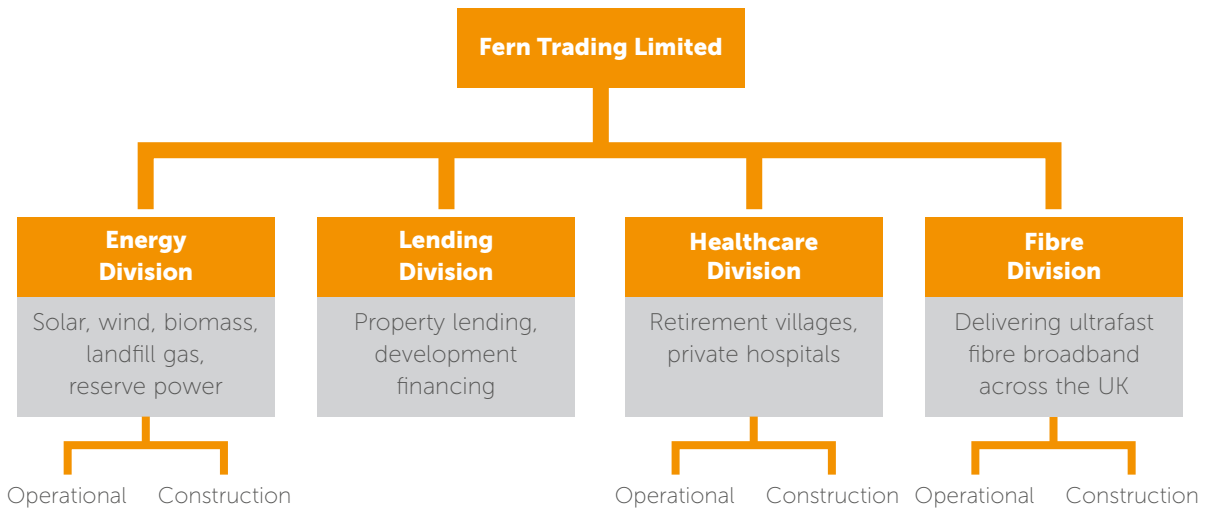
Fern Trading Limited

Energy Division

Solar, wind, biomass, landfill gas, reserve power

Operational

Construction

Lending Division

Property lending, development financing

Healthcare Division

Retirement villages, private hospitals

Operational

Construction

Fibre Division

Delivering ultrafast fibre broadband across the UK

Operational

Construction